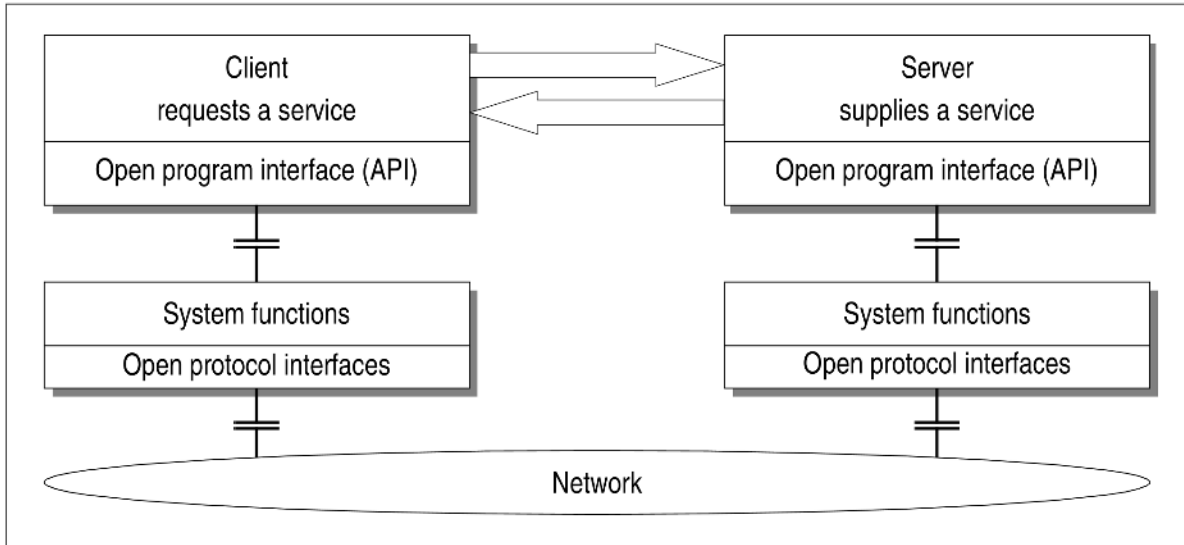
Client
requests a service

Open program interface (API)

Server
supplies a service

Open program interface (API)

System functions

Open protocol interfaces

System functions

Open protocol interfaces

Network